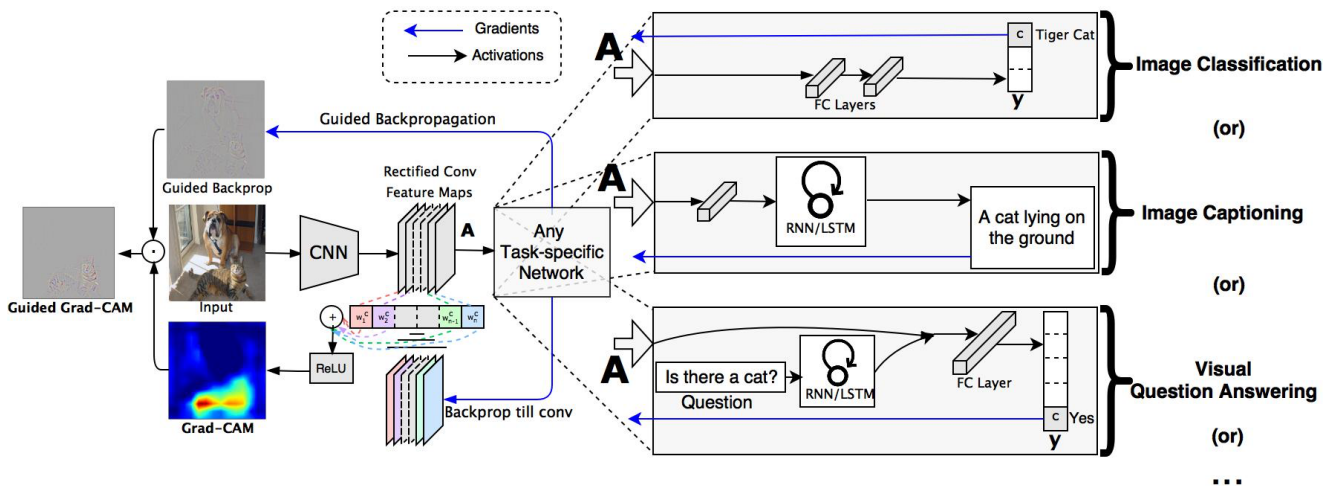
Gradients
Activations

Guided Backpropagation
Guided Backprop
Rectified Conv Feature Maps
A
Any Task-specific Network
Guided Grad-CAM
Input
CNN
$w_1^c$ $w_2^c$ $w_{n-1}^c$ $w_n^c$
ReLU
Grad-CAM
Backprop till conv

A
c
Tiger Cat
FC Layers
y
Image Classification

(or)

A
RNN/LSTM
A cat lying on the ground
Image Captioning

(or)

A
Is there a cat?
Question
RNN/LSTM
FC Layer
c
Yes
y
Visual Question Answering

(or)

...